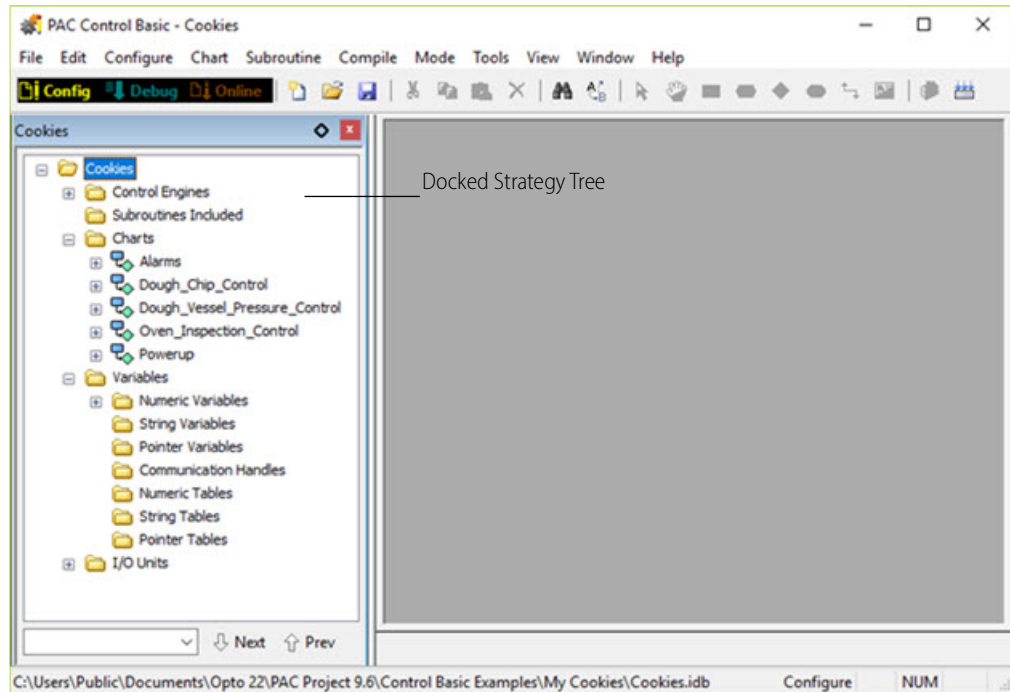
PAC Control Basic - Cookies

File Edit Configure Chart Subroutine Compile Mode Tools View Window Help

Config Debug Online

Cookies

Cookies
Control Engines
Subroutines Included
Charts
Alarms
Dough_Chip_Control
Dough_Vessel_Pressure_Control
Oven_Inspection_Control
Powerup
Variables
Numeric Variables
String Variables
Pointer Variables
Communication Handles
Numeric Tables
String Tables
Pointer Tables
I/O Units

Docked Strategy Tree

Next Prev

C:\Users\Public\Documents\Opto 22\PAC Project 9.6\Control Basic Examples\My Cookies\Cookies.idb Configure NUM